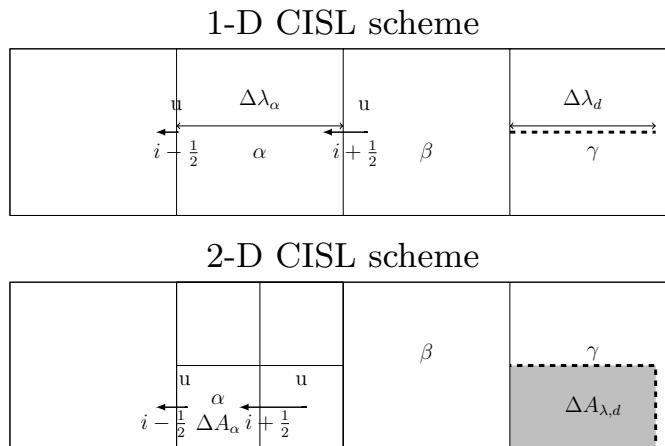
1-D CISL scheme

u

$\Delta\lambda_\alpha$

u

$\Delta\lambda_d$

$i-\frac{1}{2}$

$\alpha$

$i+\frac{1}{2}$

$\beta$

$\gamma$

2-D CISL scheme

$\beta$

$\gamma$

u

u

$\alpha$

$\Delta A_{\lambda,d}$

$i-\frac{1}{2}$ $\Delta A_\alpha$ $i+\frac{1}{2}$